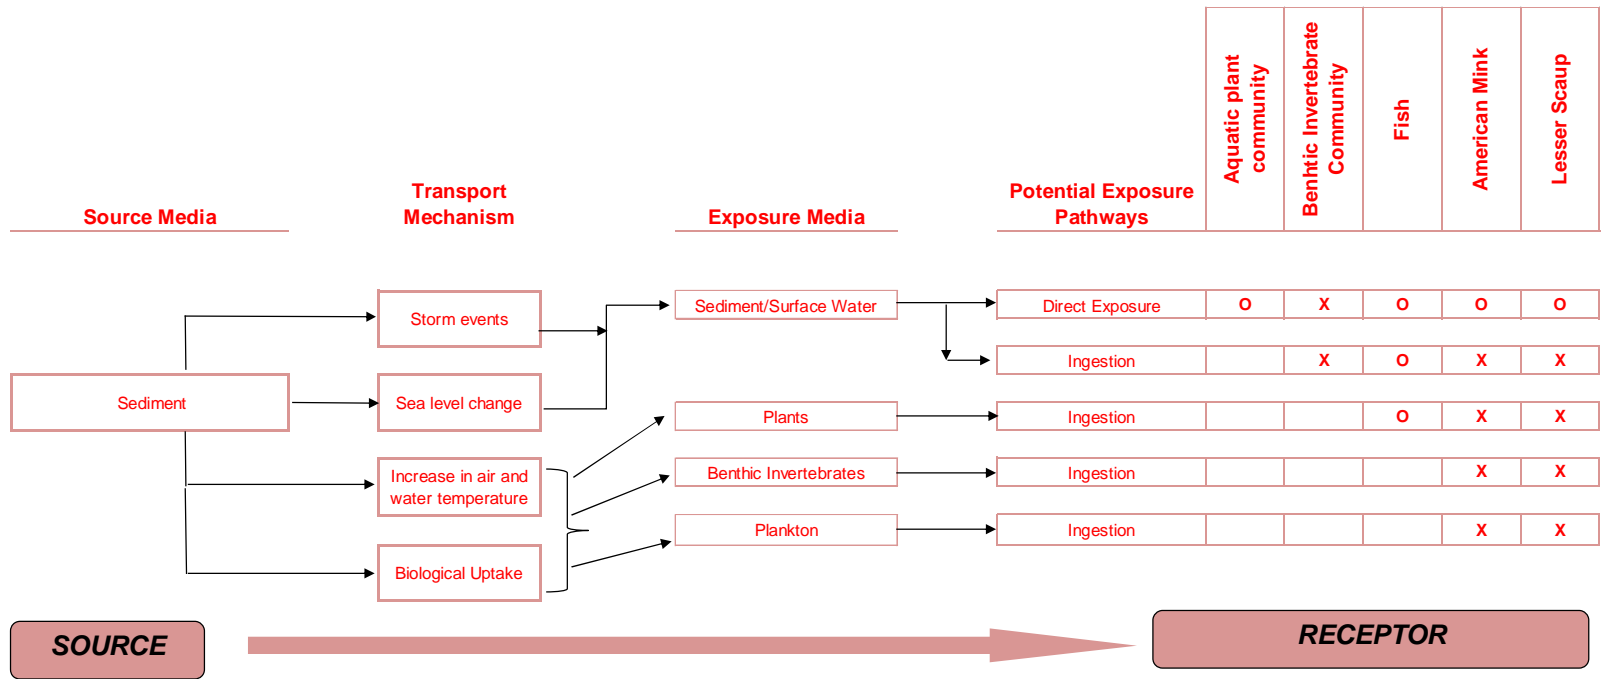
Source Media

Transport Mechanism

Exposure Media

| Potential Exposure Pathways | Aquatic plant community | Benhtic Invertebrate Community | Fish | American Mink | Lesser Scaup |
|---|---|---|---|---|---|
| Direct Exposure | O | X | O | O | O |
| Ingestion | | X | O | X | X |
| Ingestion | | | O | X | X |
| Ingestion | | | | X | X |
| Ingestion | | | | X | X |

Sediment

Storm events

Sea level change

Increase in air and water temperature

Biological Uptake

Sediment/Surface Water

Plants

Benthic Invertebrates

Plankton

SOURCE

RECEPTOR